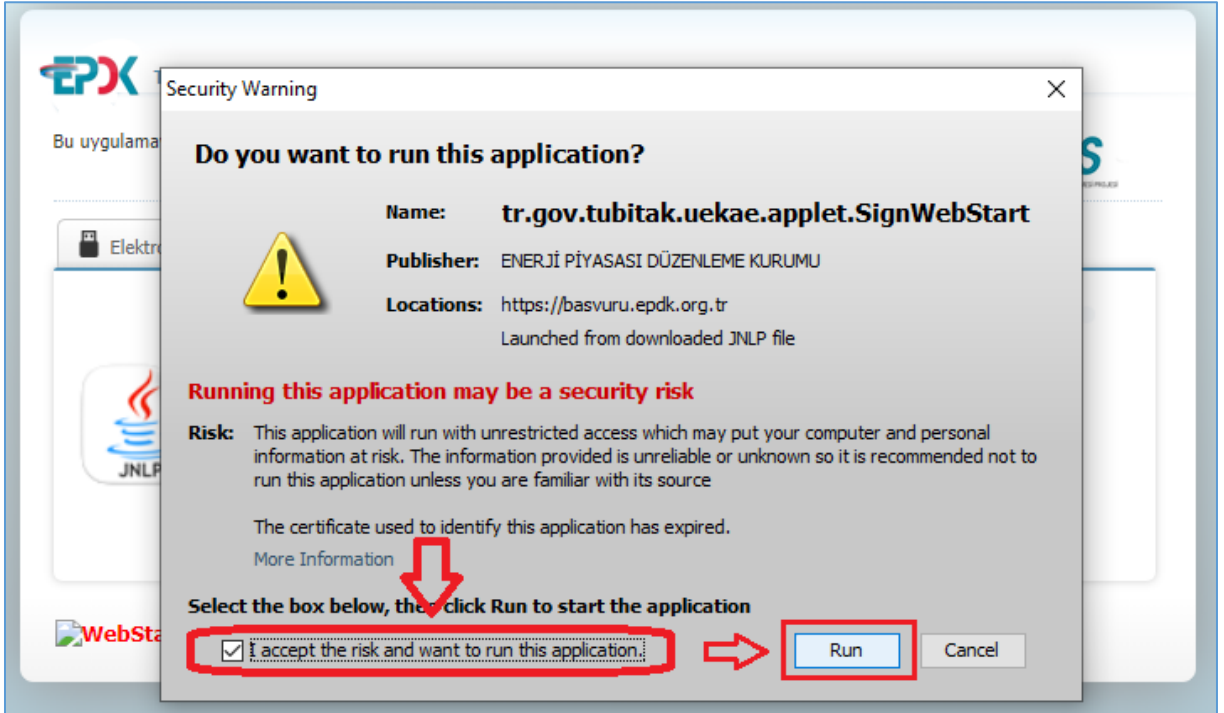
EPDK

Bu uygulama

Elektro

JNLP

WebSta

Security Warning

Do you want to run this application?

Name: tr.gov.tubitak.uekae.applet.SignWebStart

Publisher: ENERJİ PİYASASI DÜZENLEME KURUMU

Locations: https://basvuru.epdk.org.tr

Launched from downloaded JNLP file

Running this application may be a security risk

Risk: This application will run with unrestricted access which may put your computer and personal information at risk. The information provided is unreliable or unknown so it is recommended not to run this application unless you are familiar with its source

The certificate used to identify this application has expired.

More Information

Select the box below, then click Run to start the application

I accept the risk and want to run this application.

Run

Cancel